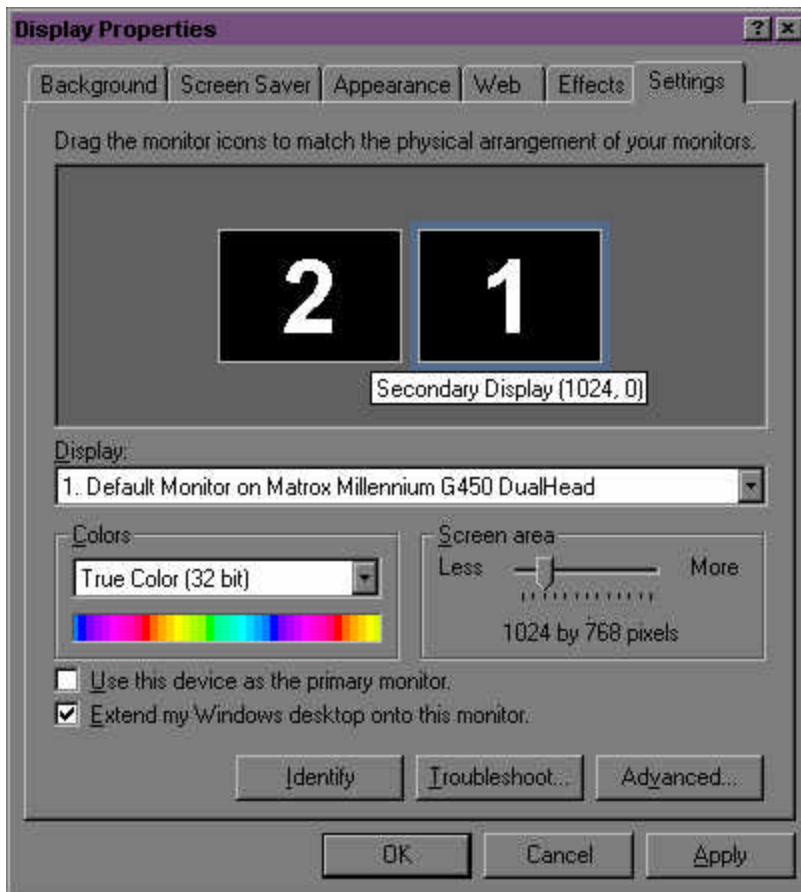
Display Properties
?
×
Background
Screen Saver
Appearance
Web
Effects
Settings

Drag the monitor icons to match the physical arrangement of your monitors.

2
1
Secondary Display (1024, 0)

Display:
1. Default Monitor on Matrox Millennium G450 DualHead

Colors
True Color (32 bit)

Screen area
Less
More
1024 by 768 pixels

Use this device as the primary monitor.
Extend my Windows desktop onto this monitor.

Identify
Troubleshoot...
Advanced...

OK
Cancel
Apply